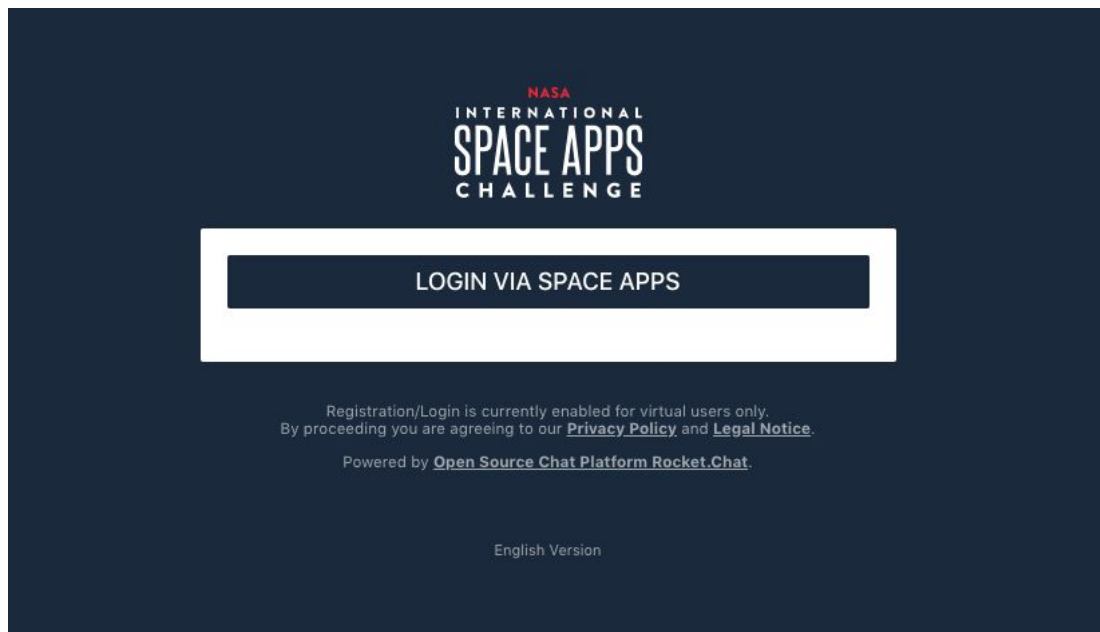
NASA
INTERNATIONAL
SPACE APPS
CHALLENGE

LOGIN VIA SPACE APPS

Registration/Login is currently enabled for virtual users only.
By proceeding you are agreeing to our Privacy Policy and Legal Notice.

Powered by Open Source Chat Platform Rocket.Chat.

English Version